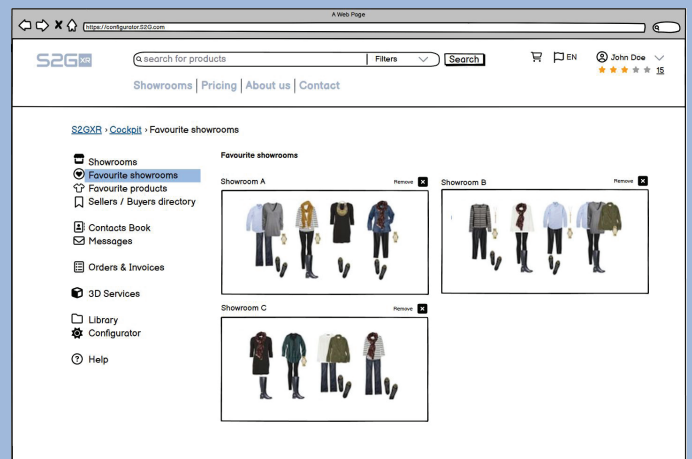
A Web Page

https://configurator.S2G.com

S2G XR

search for products

Filters

Search

EN

John Doe

15

Showrooms | Pricing | About us | Contact

S2GXR › Cockpit › Favourite showrooms

Showrooms
Favourite showrooms
Favourite products
Sellers / Buyers directory

Contacts Book
Messages

Orders & Invoices

3D Services

Library
Configurator

Help

Favourite showrooms

Showroom A

Remove

Showroom B

Remove

Showroom C

Remove